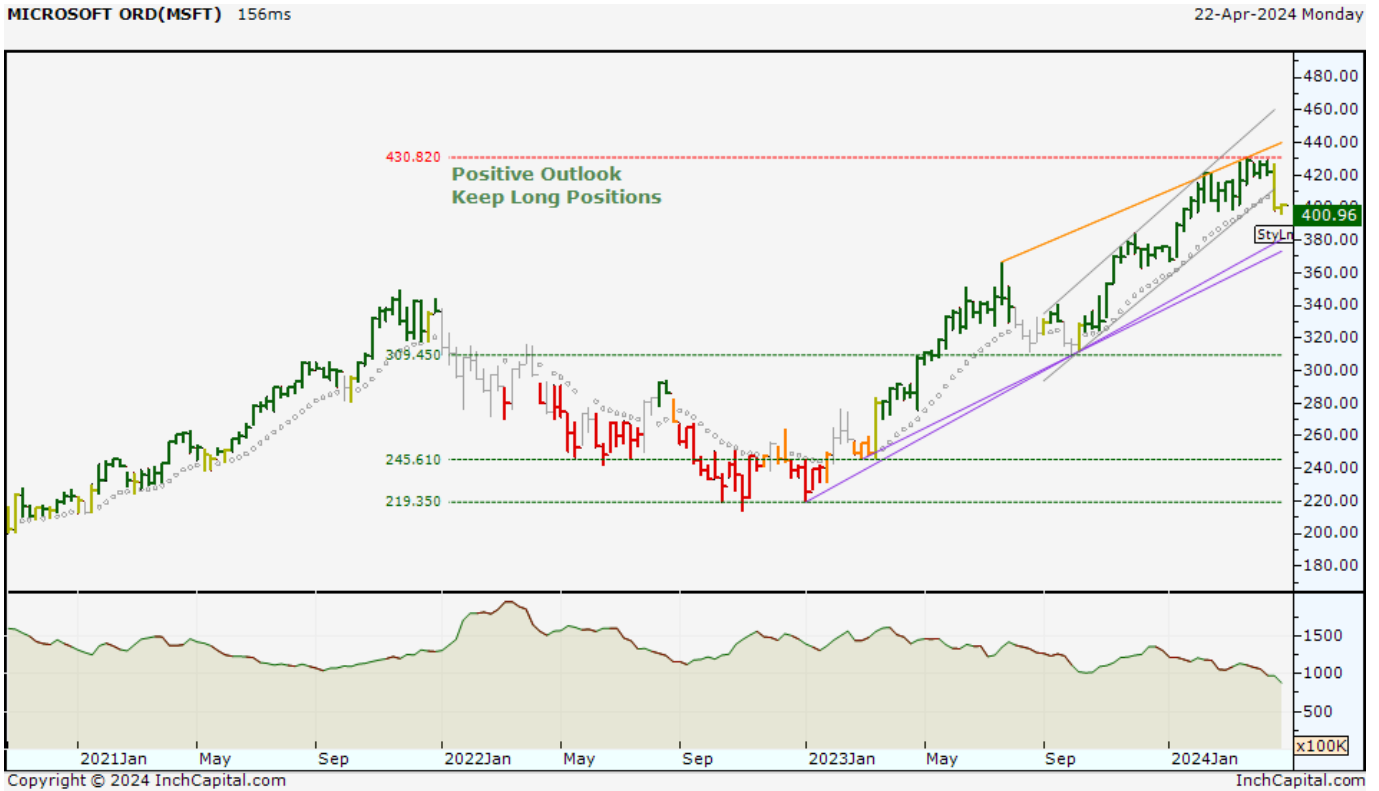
MICROSOFT ORD(MSFT) 156ms

22-Apr-2024 Monday

430.820

Positive Outlook
Keep Long Positions

309.450

245.610

219.350

480.00
460.00
440.00
420.00
400.96
380.00
360.00
340.00
320.00
300.00
280.00
260.00
240.00
220.00
200.00
180.00

StyLn

1500
1000
500
x100K

2021Jan May Sep 2022Jan May Sep 2023Jan May Sep 2024Jan

Copyright © 2024 InchCapital.com

InchCapital.com